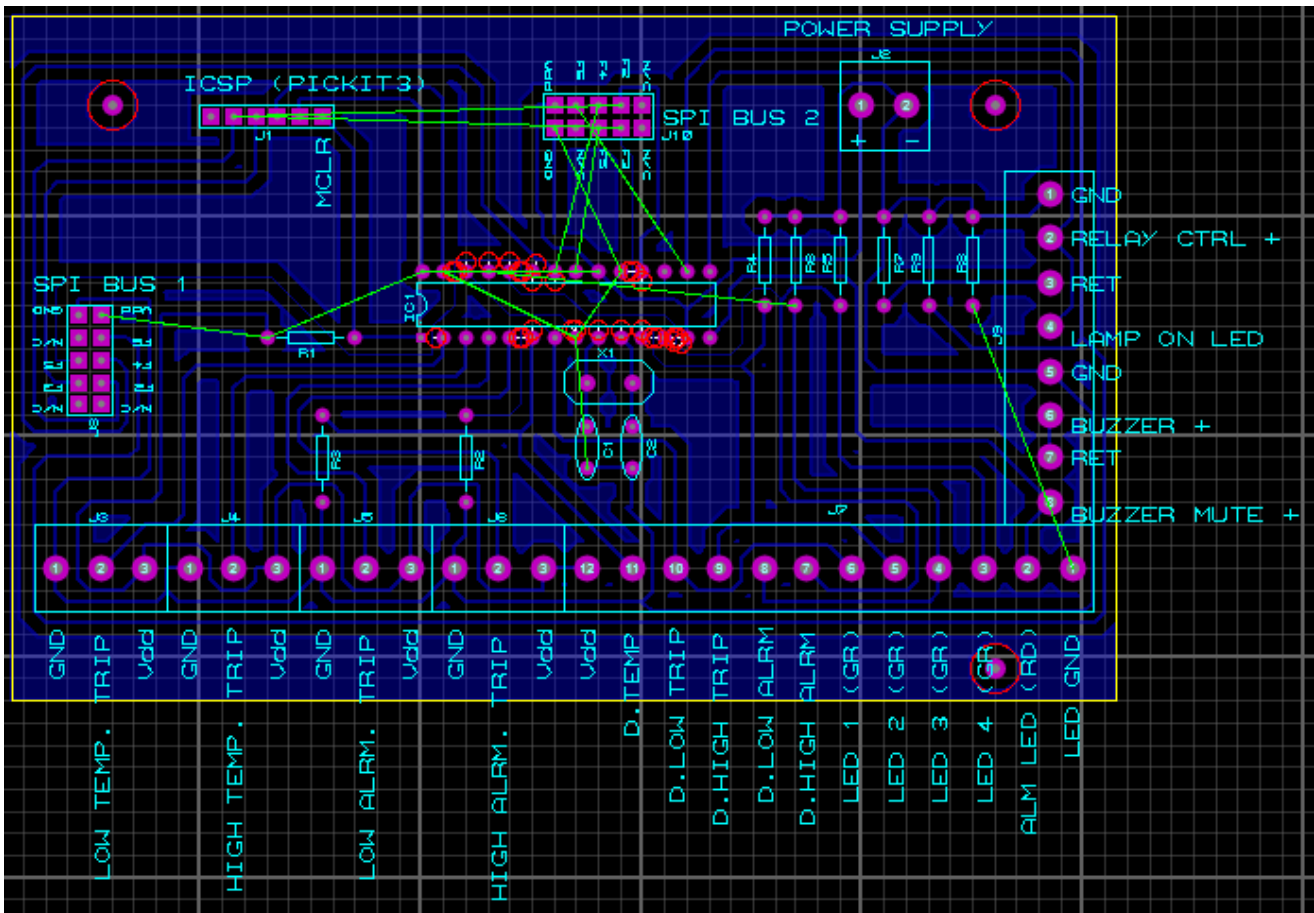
POWER SUPPLY

ICSP (PICKIT3)

J1

MCLR

SPI BUS 2

J10

J2

1 2

+ −

SPI BUS 1

GND

PWR

J8

R1

IC1

X1

C1

C2

R4

R5

R6

R7

R8

R9

R2

R3

J9

1 GND
2 RELAY CTRL +
3 RET
4 LAMP ON LED
5 GND
6 BUZZER +
7 RET
8 BUZZER MUTE +

J3 J4 J5 J6 J7

1 2 3 1 2 3 1 2 3 1 2 3 12 11 10 9 8 7 6 5 4 3 2 1

GND
LOW TEMP. TRIP
Vdd
GND
HIGH TEMP. TRIP
Vdd
GND
LOW ALRM. TRIP
Vdd
GND
HIGH ALRM. TRIP
Vdd
Vdd
D. TEMP
D.LOW TRIP
D.HIGH TRIP
D.LOW ALRM
D.HIGH ALRM
LED 1 (GR)
LED 2 (GR)
LED 3 (GR)
LED 4 (GR)
ALM LED (RD)
LED GND